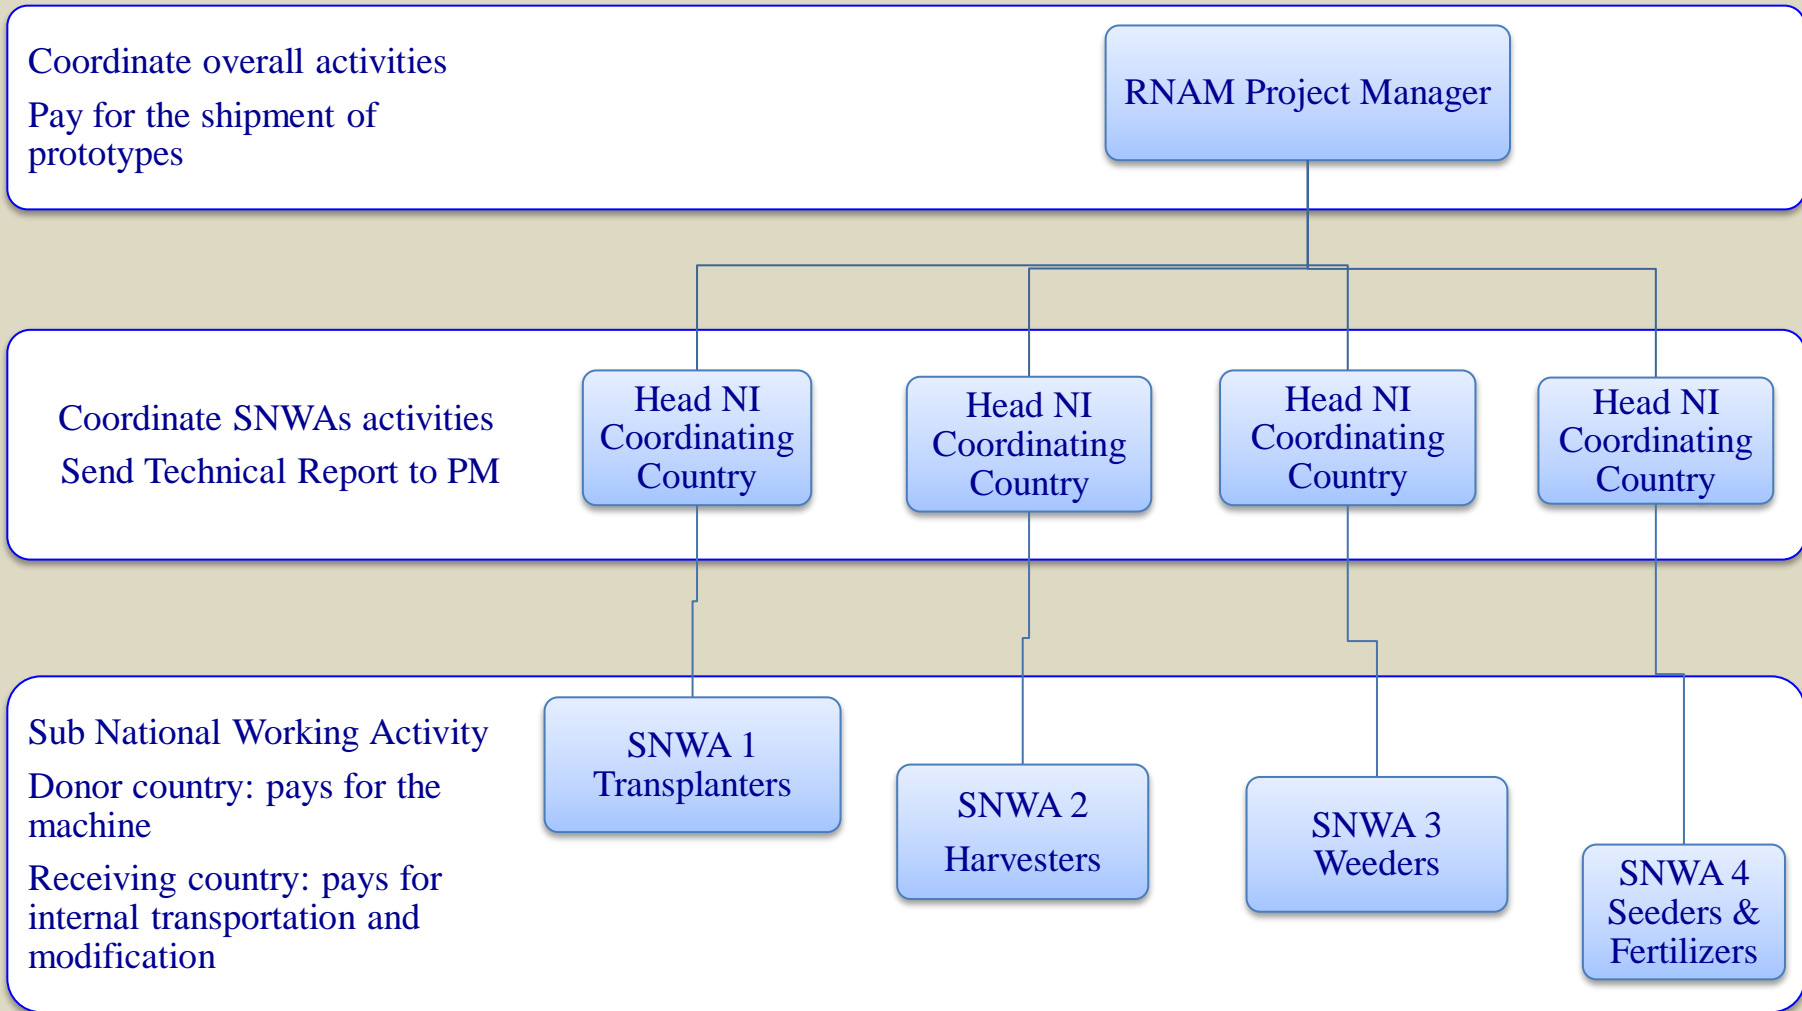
Coordinate overall activities

Pay for the shipment of prototypes

RNAM Project Manager

Coordinate SNWAs activities

Send Technical Report to PM

Head NI Coordinating Country

Head NI Coordinating Country

Head NI Coordinating Country

Head NI Coordinating Country

Sub National Working Activity

Donor country: pays for the machine

Receiving country: pays for internal transportation and modification

SNWA 1 Transplanters

SNWA 2 Harvesters

SNWA 3 Weeders

SNWA 4 Seeders & Fertilizers